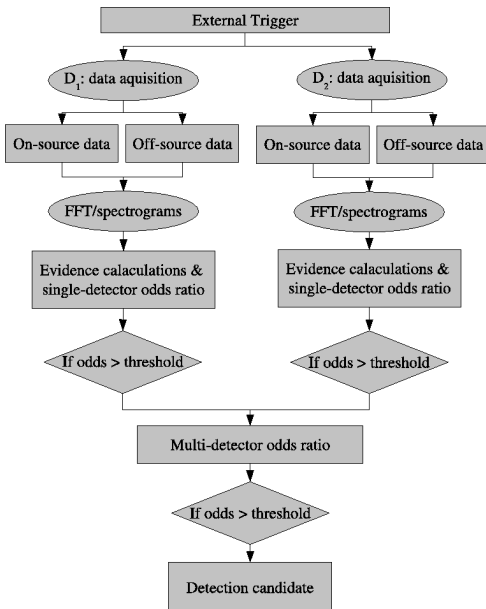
External Trigger

$D_1$: data aquisition

On-source data

Off-source data

FFT/spectrograms

Evidence calaculations & single-detector odds ratio

If odds > threshold

$D_2$: data aquisition

On-source data

Off-source data

FFT/spectrograms

Evidence calaculations & single-detector odds ratio

If odds > threshold

Multi-detector odds ratio

If odds > threshold

Detection candidate